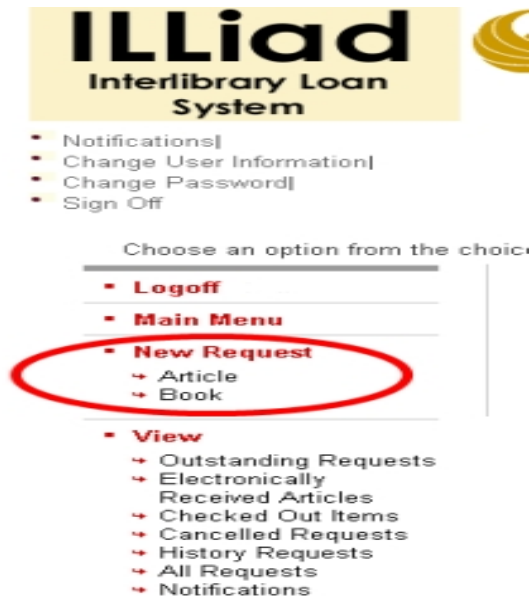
ILLiad
Interlibrary Loan System

Notifications|
Change User Information|
Change Password|
Sign Off

Choose an option from the choic

Logoff
Main Menu
New Request
Article
Book
View
Outstanding Requests
Electronically Received Articles
Checked Out Items
Cancelled Requests
History Requests
All Requests
Notifications